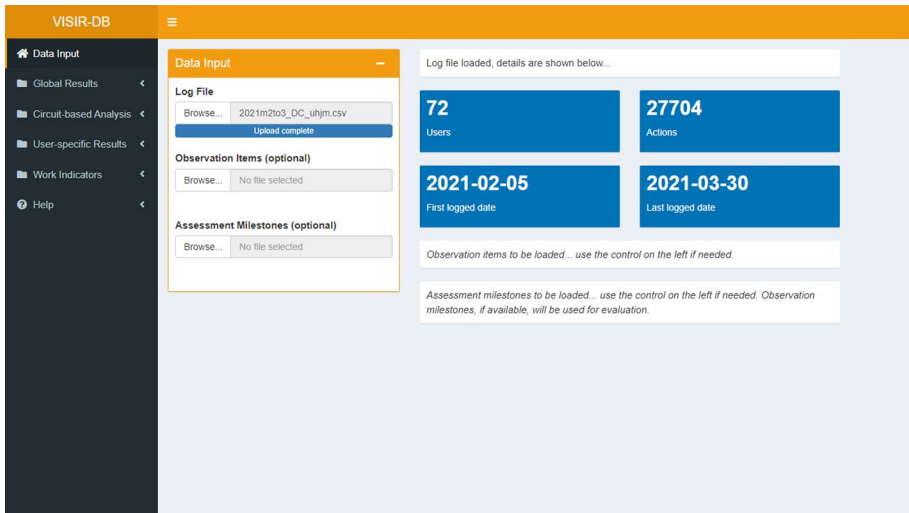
VISIR-DB

Data Input
Global Results
Circuit-based Analysis
User-specific Results
Work Indicators
Help

Data Input

Log File
Browse... 2021m2to3_DC_uhjm.csv
Upload complete

Observation Items (optional)
Browse... No file selected

Assessment Milestones (optional)
Browse... No file selected

Log file loaded, details are shown below...

72
Users

27704
Actions

2021-02-05
First logged date

2021-03-30
Last logged date

Observation items to be loaded... use the control on the left if needed.

Assessment milestones to be loaded... use the control on the left if needed. Observation milestones, if available, will be used for evaluation.